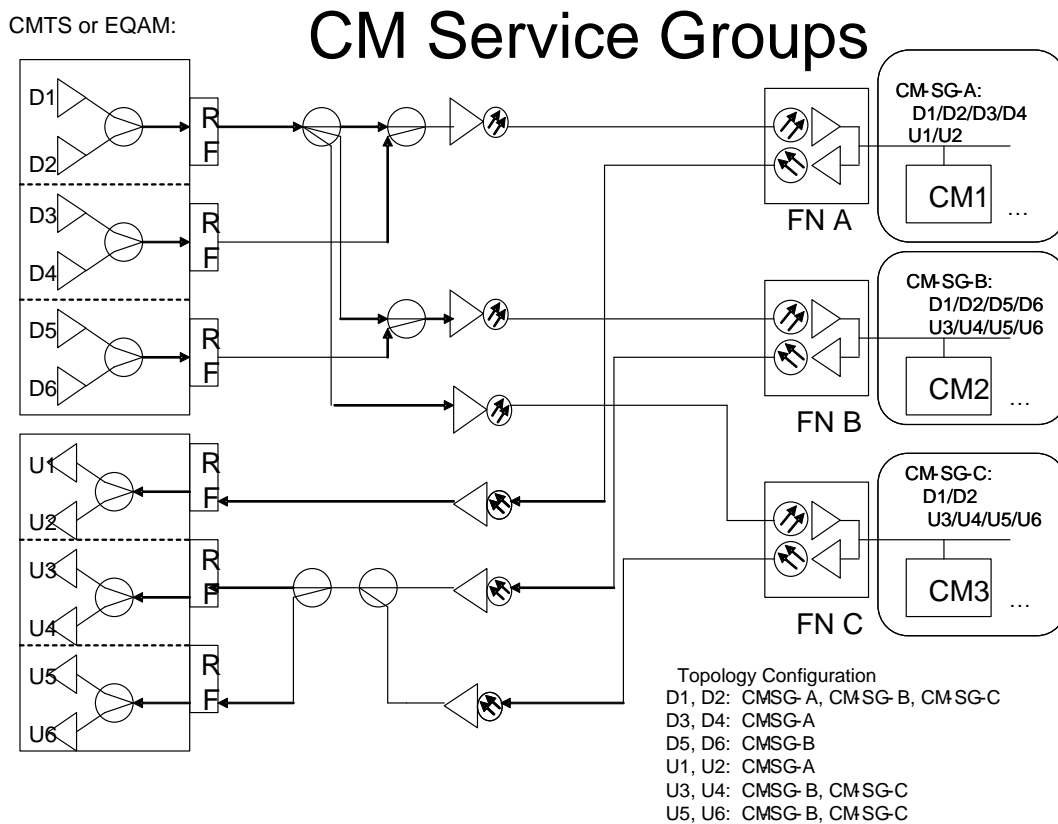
CMTS or EQAM:

CM Service Groups

D1
D2
R
F
D3
D4
R
F
D5
D6
R
F

U1
U2
R
F
U3
U4
R
F
U5
U6
R
F

FN A
FN B
FN C

CM-SG-A:
D1/D2/D3/D4
U1/U2
CM1
...

CM-SG-B:
D1/D2/D5/D6
U3/U4/U5/U6
CM2
...

CM-SG-C:
D1/D2
U3/U4/U5/U6
CM3
...

Topology Configuration
D1, D2: CMSG-A, CM-SG-B, CM-SG-C
D3, D4: CMSG-A
D5, D6: CMSG-B
U1, U2: CMSG-A
U3, U4: CMSG-B, CM-SG-C
U5, U6: CMSG-B, CM-SG-C